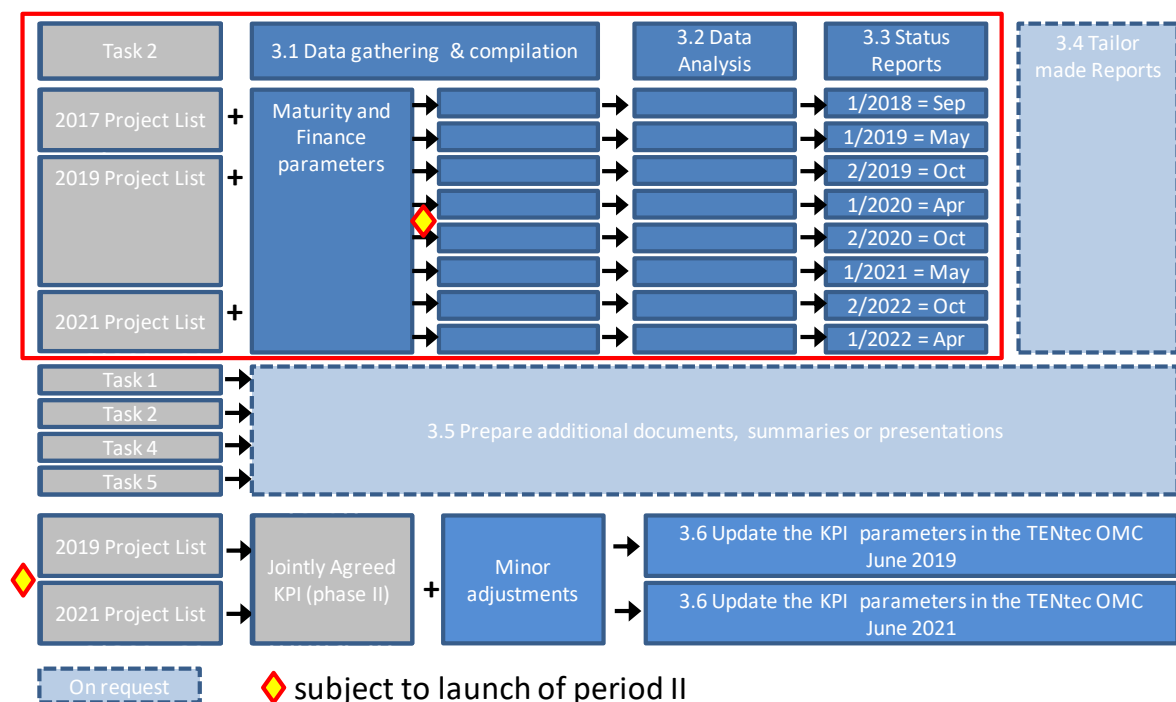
Task 2

3.1 Data gathering & compilation

3.2 Data Analysis

3.3 Status Reports

3.4 Tailor made Reports

2017 Project List +

2019 Project List +

2021 Project List +

Maturity and Finance parameters

1/2018 = Sep
1/2019 = May
2/2019 = Oct
1/2020 = Apr
2/2020 = Oct
1/2021 = May
2/2022 = Oct
1/2022 = Apr

Task 1
Task 2
Task 4
Task 5

3.5 Prepare additional documents, summaries or presentations

2019 Project List
2021 Project List

Jointly Agreed KPI (phase II)

+

Minor adjustments

3.6 Update the KPI parameters in the TENtec OMC June 2019

3.6 Update the KPI parameters in the TENtec OMC June 2021

On request

subject to launch of period II